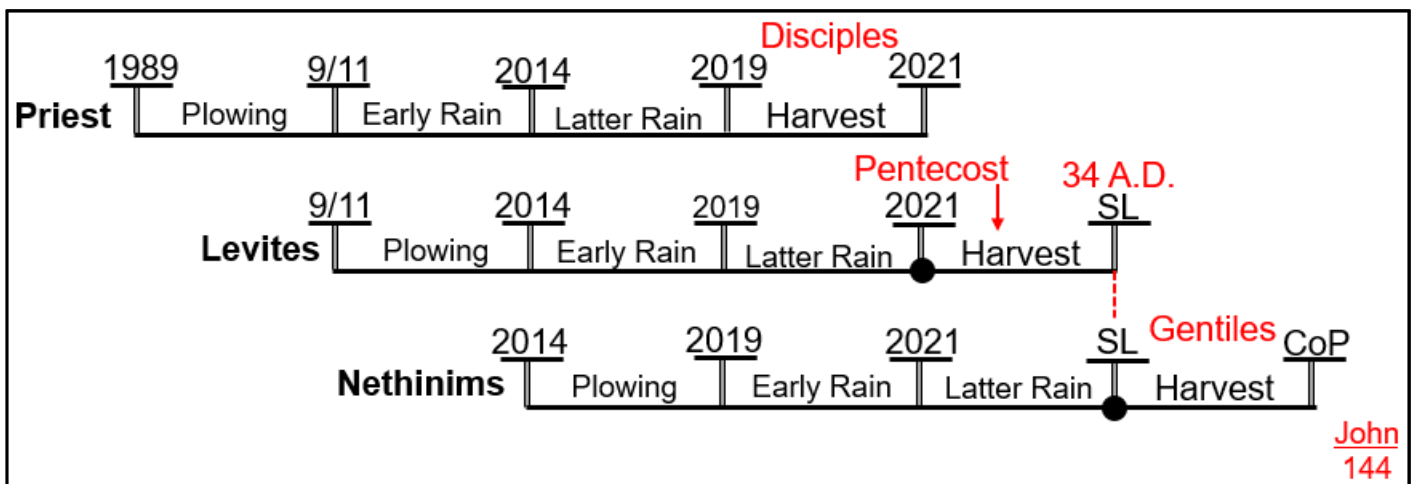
Disciples

Priest
1989 | Plowing | 9/11 | Early Rain | 2014 | Latter Rain | 2019 | Harvest | 2021

Pentecost
34 A.D.

Levites
9/11 | Plowing | 2014 | Early Rain | 2019 | Latter Rain | 2021 | Harvest | SL

Gentiles

Nethinims
2014 | Plowing | 2019 | Early Rain | 2021 | Latter Rain | SL | Harvest | CoP

John
144